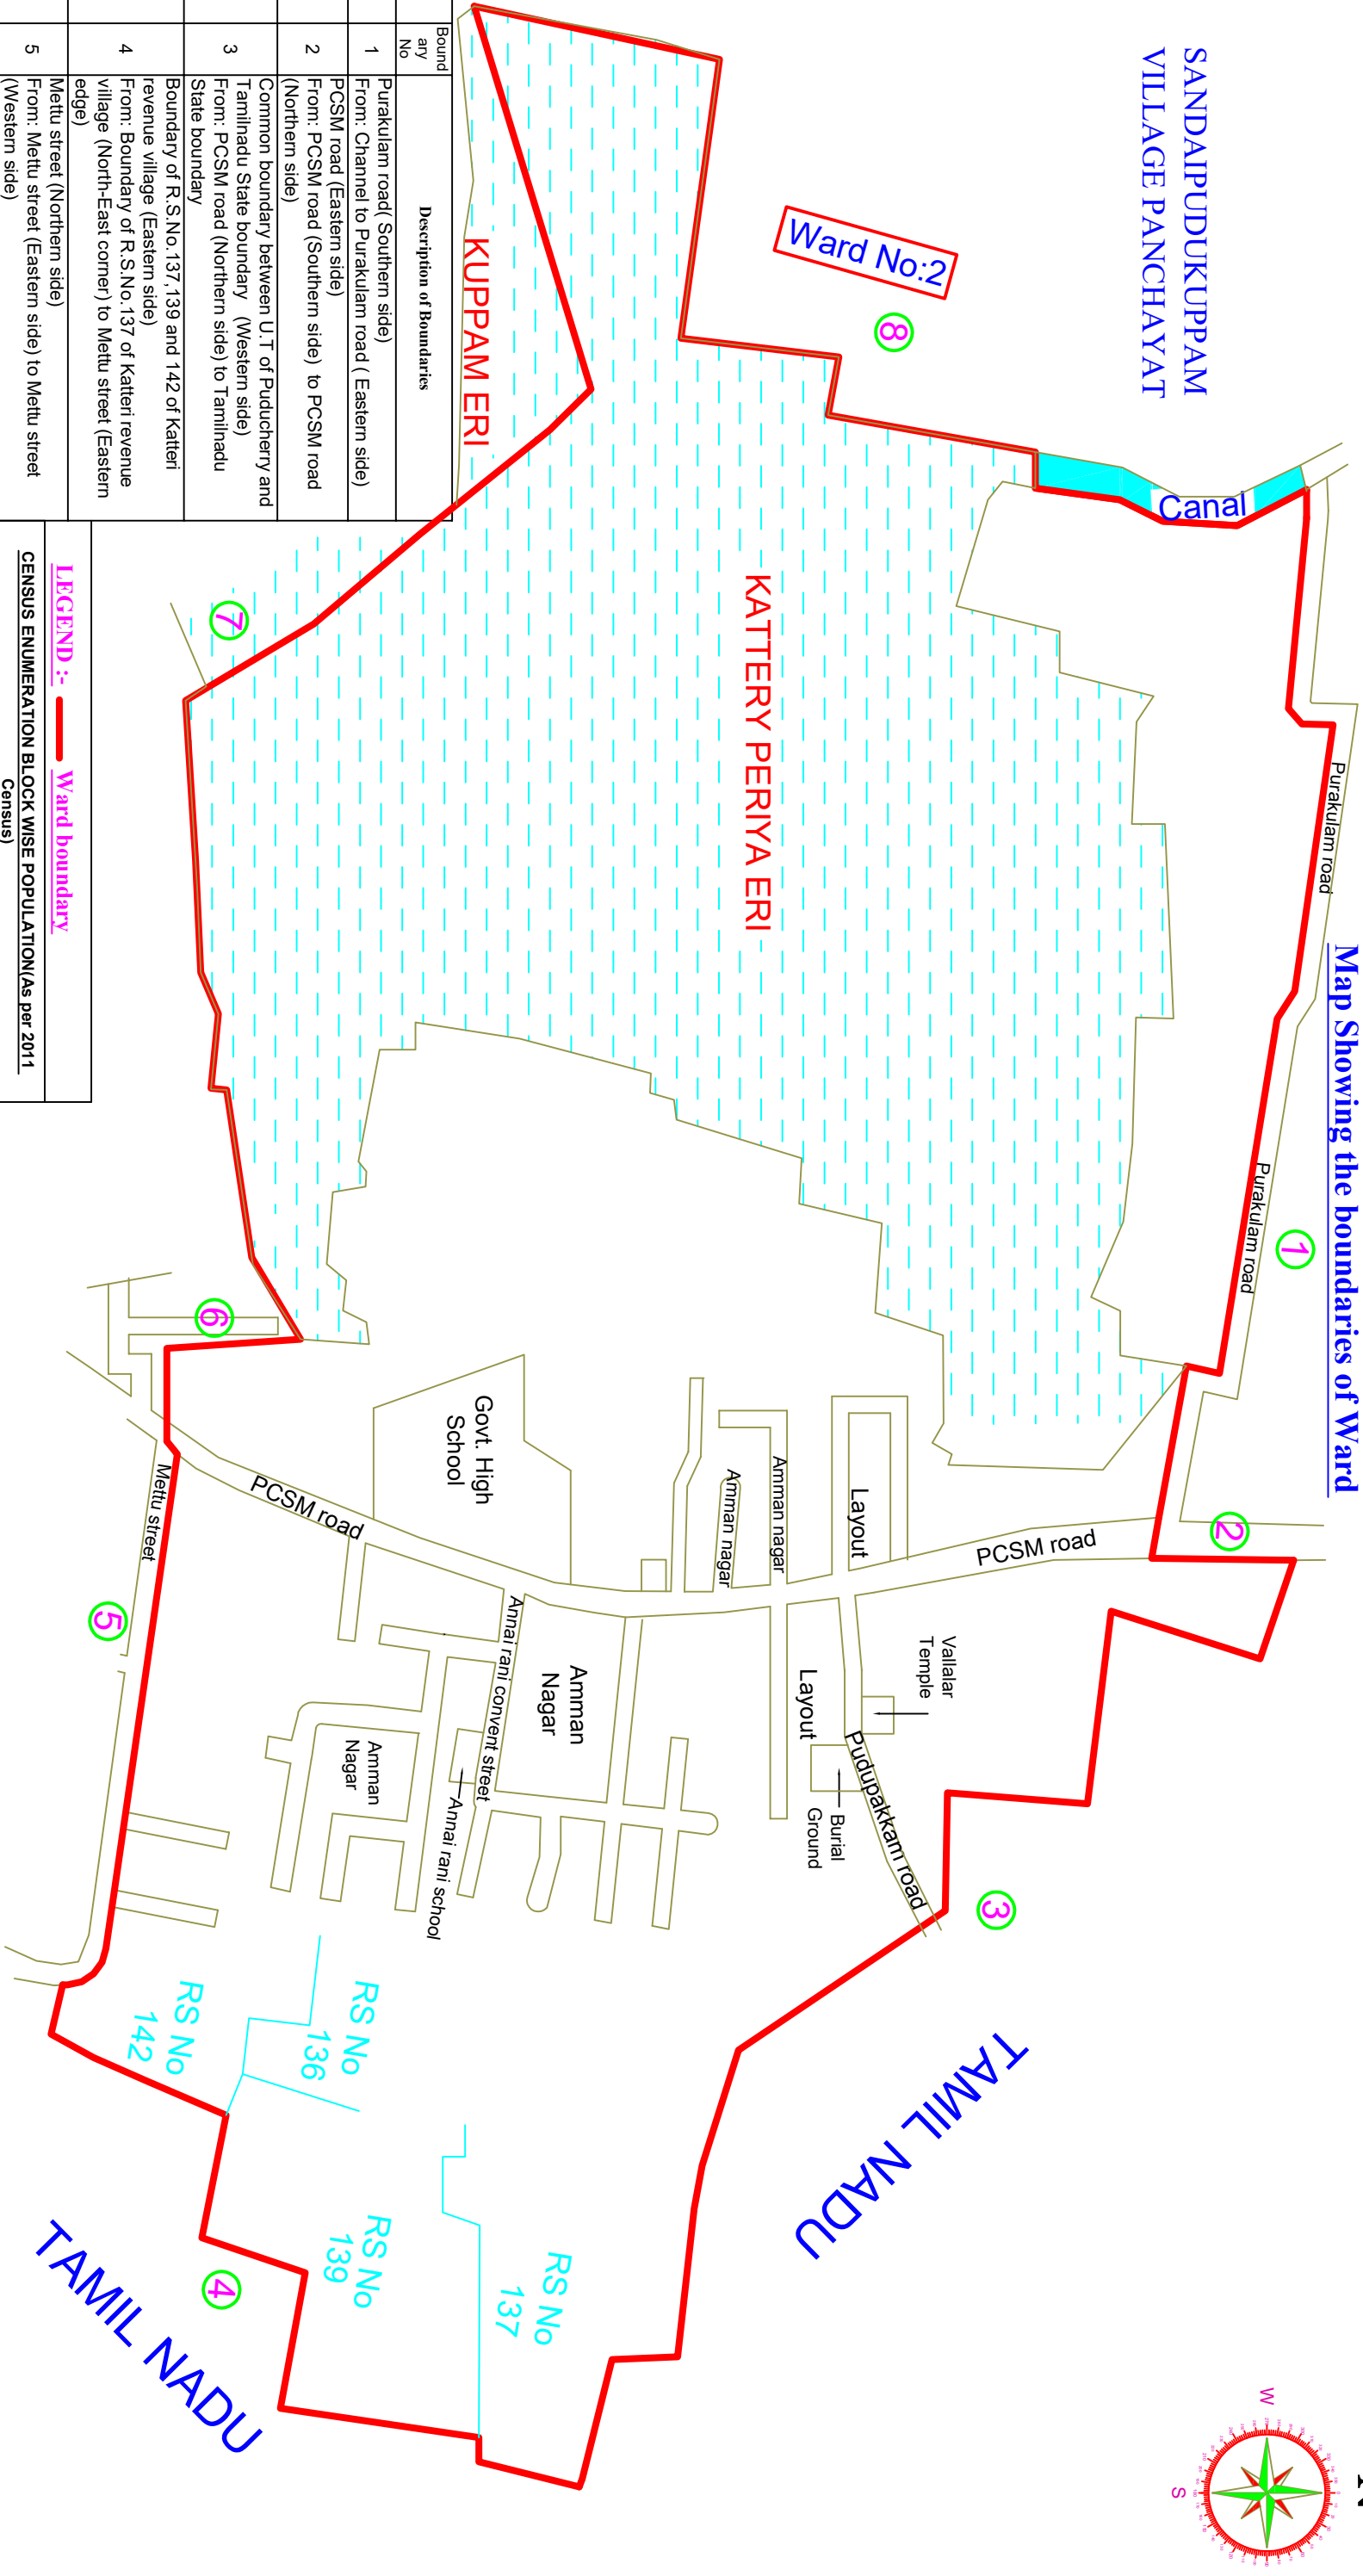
Map Showing the boundaries of Ward

SANDAIPUDUKUPPAM VILLAGE PANCHAYAT

Ward No:2

| Boundary No | Description of Boundaries |
|---|---|
| 1 | Purakulam road( Southern side) From: Channel to Purakulam road ( Eastern side) |
| 2 | PCSM road (Eastern side) From: PCSM road (Southern side) to PCSM road (Northern side) |
| 3 | Common boundary between U.T of Puducherry and Tamilnadu State boundary (Western side) From: PCSM road (Northern side) to Tamilnadu State boundary |
| 4 | Boundary of R.S.No.137,139 and 142 of Katteri revenue village (Eastern side) From: Boundary of R.S.No.137 of Katteri revenue village (North-East corner) to Mettu street (Eastern edge) |
| 5 | Mettu street (Northern side) From: Mettu street (Eastern side) to Mettu street (Western side) |

LEGEND :- Ward boundary

CENSUS ENUMERATION BLOCK WISE POPULATION(As per 2011 Census)

KUPPAM ERI
KATTERY PERIYA ERI
Canal
Purakulam road
Purakulam road
PCSM road
PCSM road
Layout
Layout
Amman nagar
Amman nagar
Govt. High School
Vallalar Temple
Amman Nagar
Amman Nagar
Annai rani convent street
Annai rani school
Pudupakkam road
Burial Ground
Mettu street
RS No 136
RS No 142
RS No 139
RS No 137
TAMIL NADU
TAMIL NADU
1
2
3
4
5
6
7
8
W
S
N